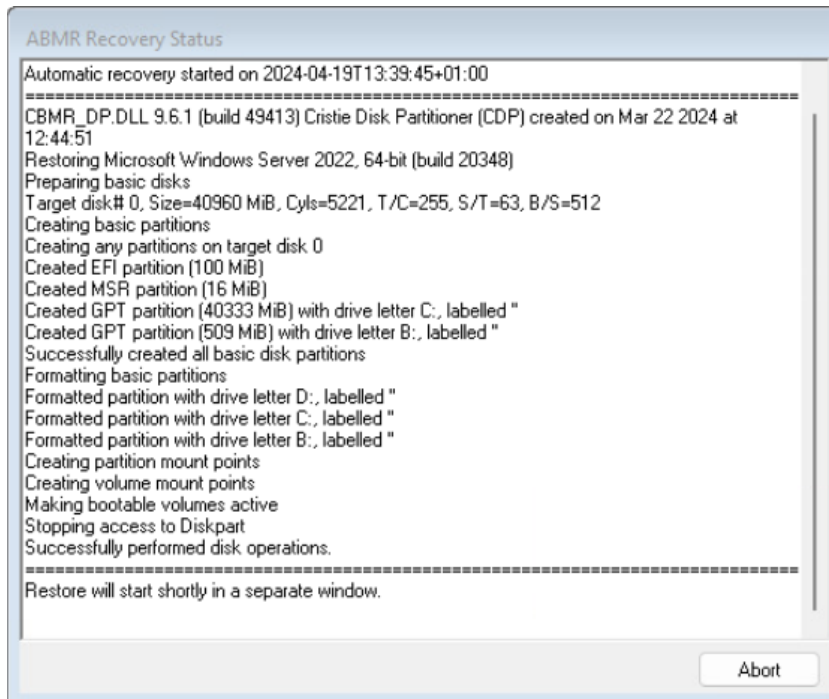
ABMR Recovery Status

Automatic recovery started on 2024-04-19T13:39:45+01:00
==============================================================================
CBMR_DP.DLL 9.6.1 (build 49413) Cristie Disk Partitioner (CDP) created on Mar 22 2024 at 12:44:51
Restoring Microsoft Windows Server 2022, 64-bit (build 20348)
Preparing basic disks
Target disk# 0, Size=40960 MiB, Cyls=5221, T/C=255, S/T=63, B/S=512
Creating basic partitions
Creating any partitions on target disk 0
Created EFI partition (100 MiB)
Created MSR partition (16 MiB)
Created GPT partition (40333 MiB) with drive letter C:, labelled ''
Created GPT partition (509 MiB) with drive letter B:, labelled ''
Successfully created all basic disk partitions
Formatting basic partitions
Formatted partition with drive letter D:, labelled ''
Formatted partition with drive letter C:, labelled ''
Formatted partition with drive letter B:, labelled ''
Creating partition mount points
Creating volume mount points
Making bootable volumes active
Stopping access to Diskpart
Successfully performed disk operations.
==============================================================================
Restore will start shortly in a separate window.

Abort